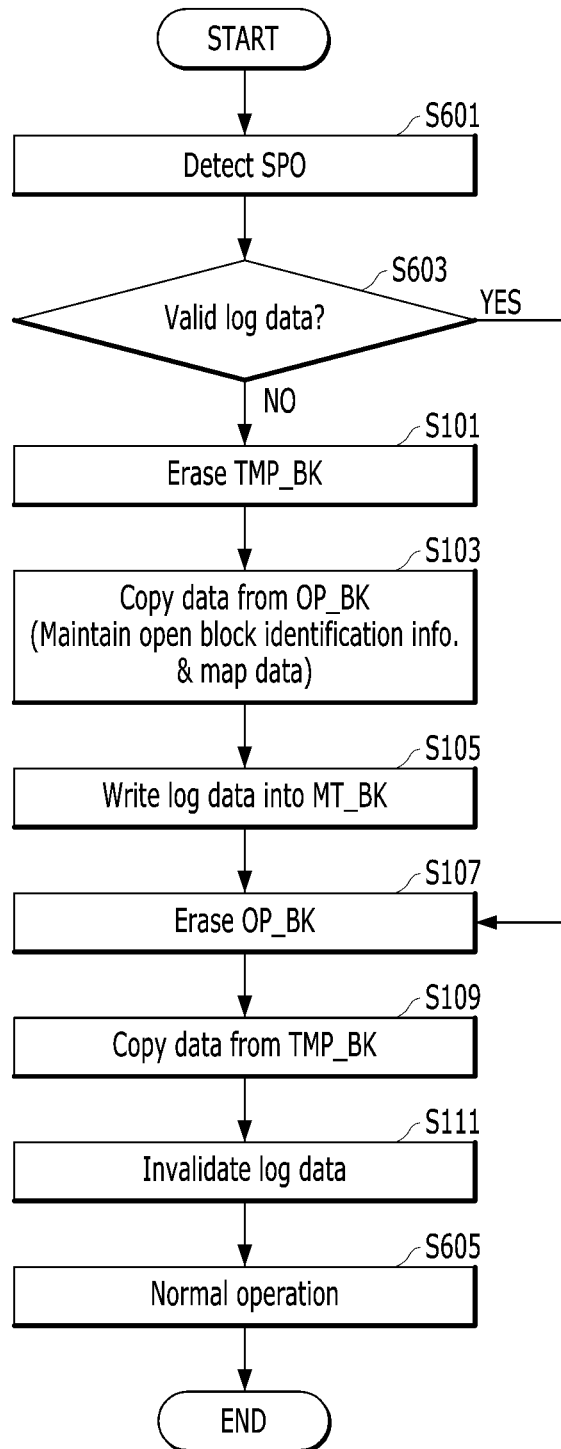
START

S601
Detect SPO

S603
Valid log data?
YES
NO

S101
Erase TMP_BK

S103
Copy data from OP_BK (Maintain open block identification info. & map data)

S105
Write log data into MT_BK

S107
Erase OP_BK

S109
Copy data from TMP_BK

S111
Invalidate log data

S605
Normal operation

END